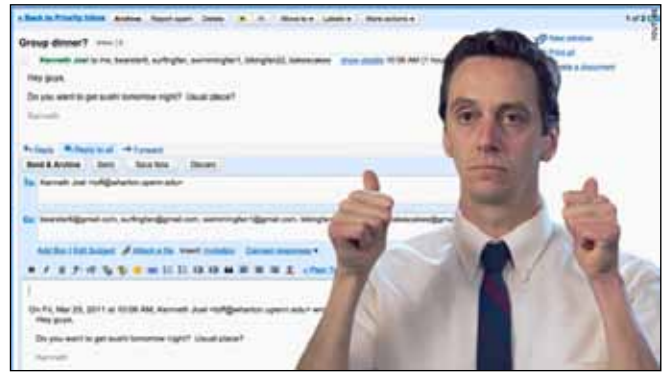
« Back to Priority Inbox   Archive   Report spam   Delete   Move to   Labels   More actions   1 of 2

Group dinner?   Inbox

Kenneth Joel to me, bearster6, surfingfan, swimmingfan1, bikinglad2, bakeacakes   show details 10:08 AM

New window
Print all
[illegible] a document

Hey guys,

Do you want to get sushi tomorrow night? Usual place?

Kenneth

Reply   Reply to all   Forward

Send & Archive   Send   Save Now   Discard

To: Kenneth Joel Hoff@wharton.upenn.edu

Cc: bearster6@gmail.com, surfingfan@gmail.com, swimmingfan1@gmail.com, bikinglad2@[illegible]

Add Bcc | Edit Subject   Attach a file   Insert: Invitation   Canned responses   « Plain Text

On Fri, Mar 25, 2011 at 10:08 AM, Kenneth Joel Hoff@wharton.upenn.edu> wrote:
Hey guys,

Do you want to get sushi tomorrow night? Usual place?

Kenneth